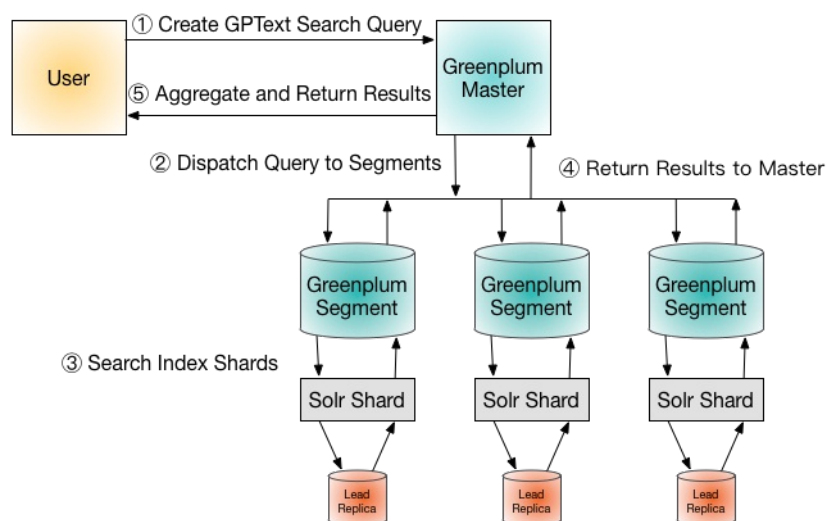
User

① Create GPText Search Query

⑤ Aggregate and Return Results

Greenplum Master

② Dispatch Query to Segments

④ Return Results to Master

Greenplum Segment

Greenplum Segment

Greenplum Segment

③ Search Index Shards

Solr Shard

Solr Shard

Solr Shard

Lead Replica

Lead Replica

Lead Replica